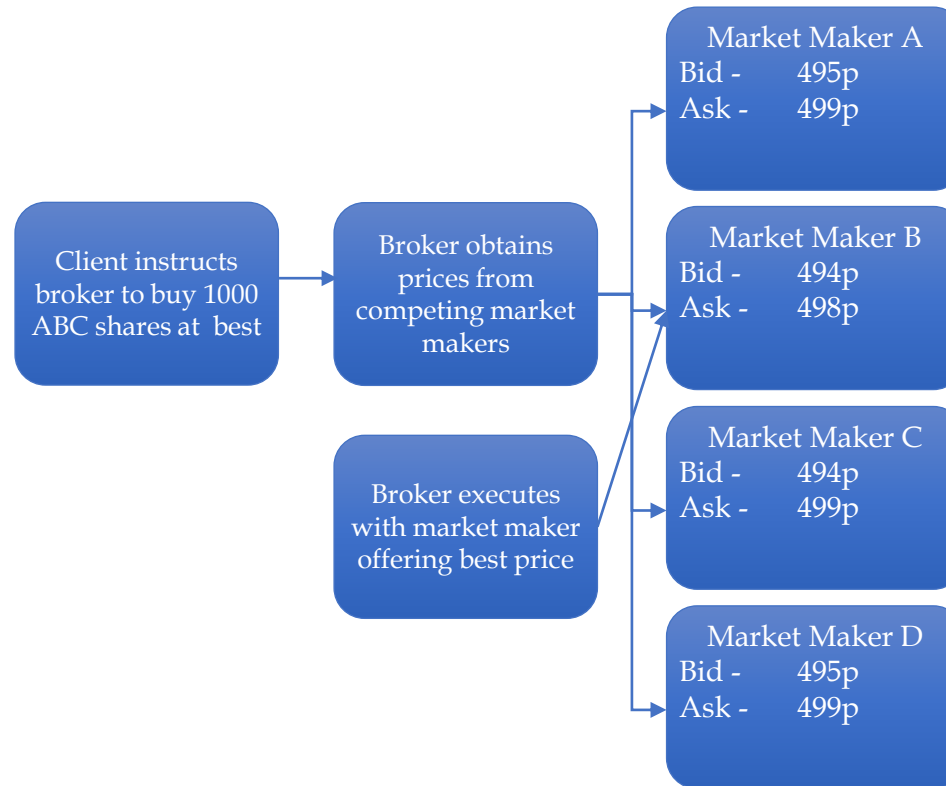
Client instructs broker to buy 1000 ABC shares at best

Broker obtains prices from competing market makers

Broker executes with market maker offering best price

Market Maker A
Bid - 495p
Ask - 499p

Market Maker B
Bid - 494p
Ask - 498p

Market Maker C
Bid - 494p
Ask - 499p

Market Maker D
Bid - 495p
Ask - 499p